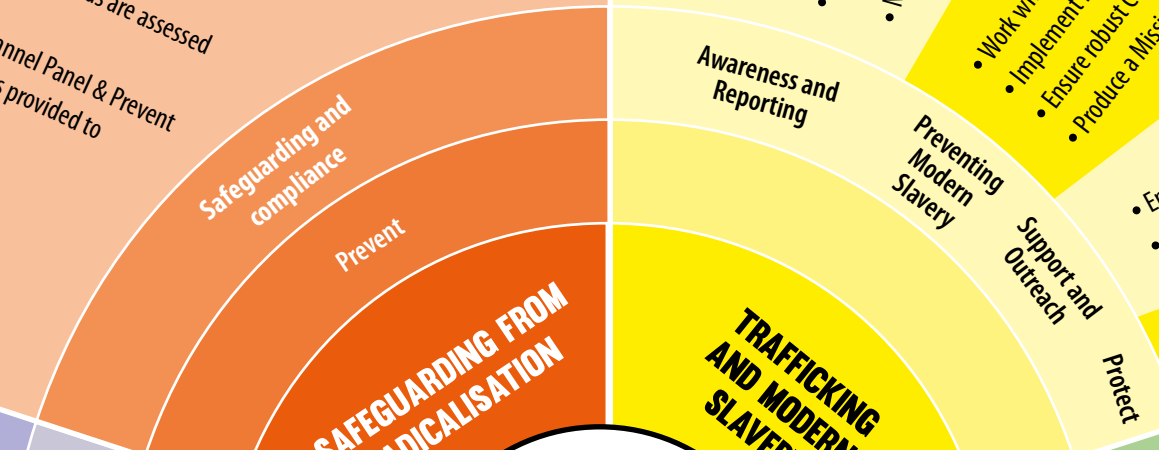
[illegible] are assessed

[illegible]nnel Panel & Prevent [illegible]s provided to

Safeguarding and compliance

Prevent

SAFEGUARDING FROM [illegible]DICALISATION

Awareness and Reporting

Preventing Modern Slavery

Support and Outreach

Protect

TRAFFICKING AND MODERN SLAVER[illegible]

• Work w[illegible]
• Implement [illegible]
• Ensure robust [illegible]
• Produce a Missi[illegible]

• E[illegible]
•